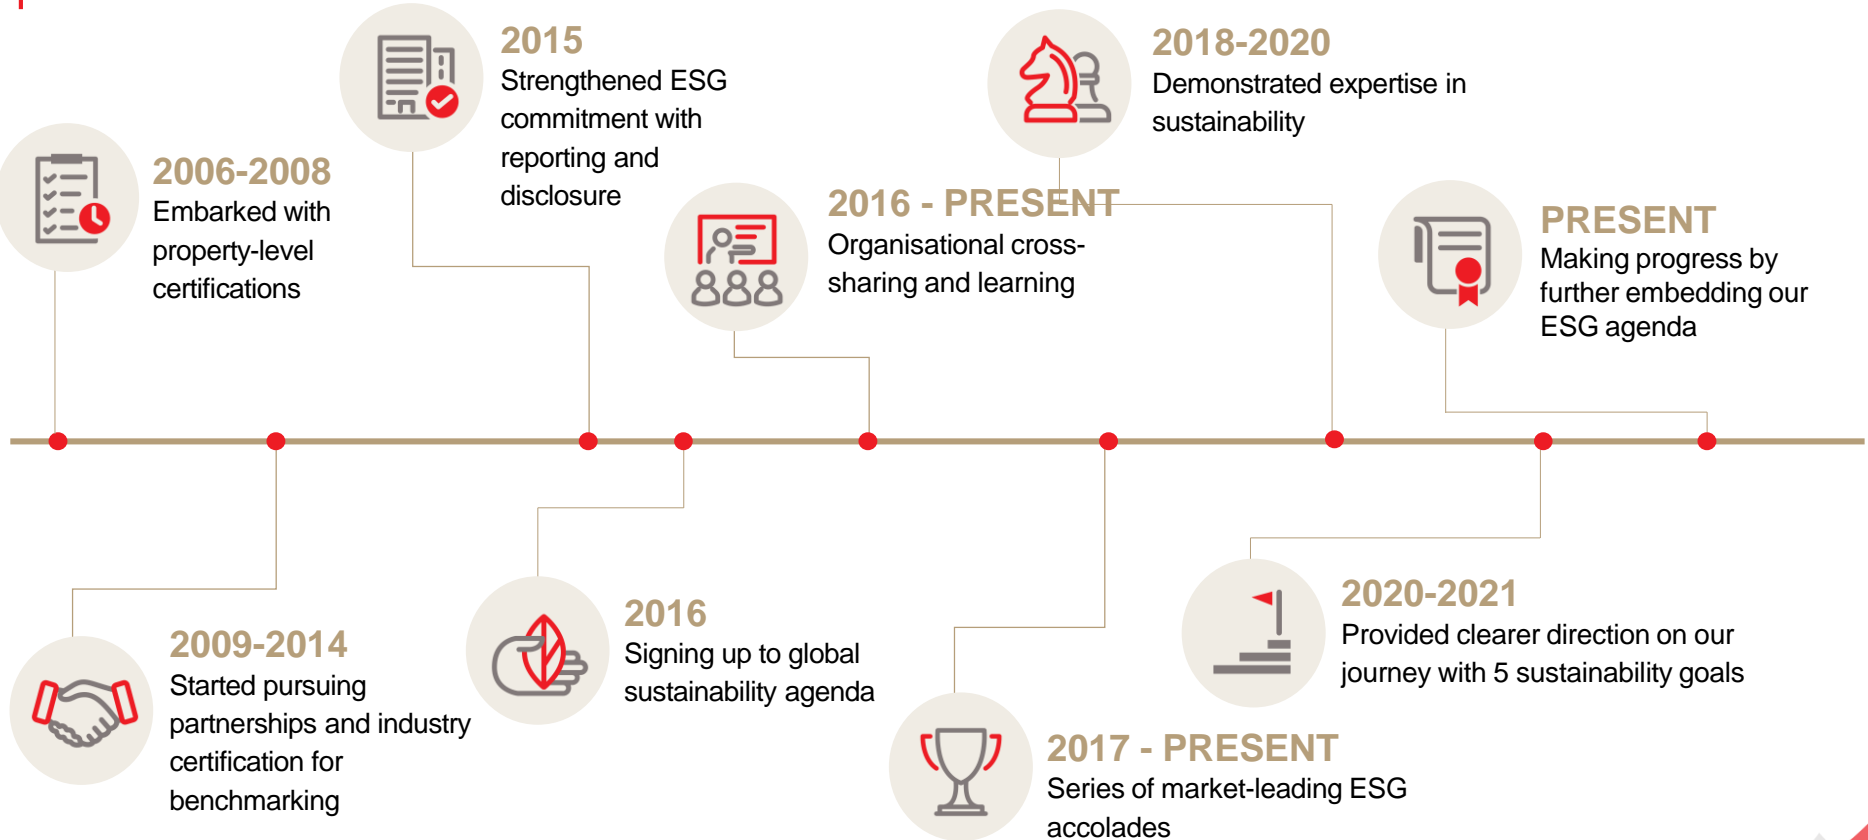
2006-2008
Embarked with property-level certifications

2015
Strengthened ESG commitment with reporting and disclosure

2016 - PRESENT
Organisational cross-sharing and learning

2018-2020
Demonstrated expertise in sustainability

PRESENT
Making progress by further embedding our ESG agenda

2009-2014
Started pursuing partnerships and industry certification for benchmarking

2016
Signing up to global sustainability agenda

2017 - PRESENT
Series of market-leading ESG accolades

2020-2021
Provided clearer direction on our journey with 5 sustainability goals